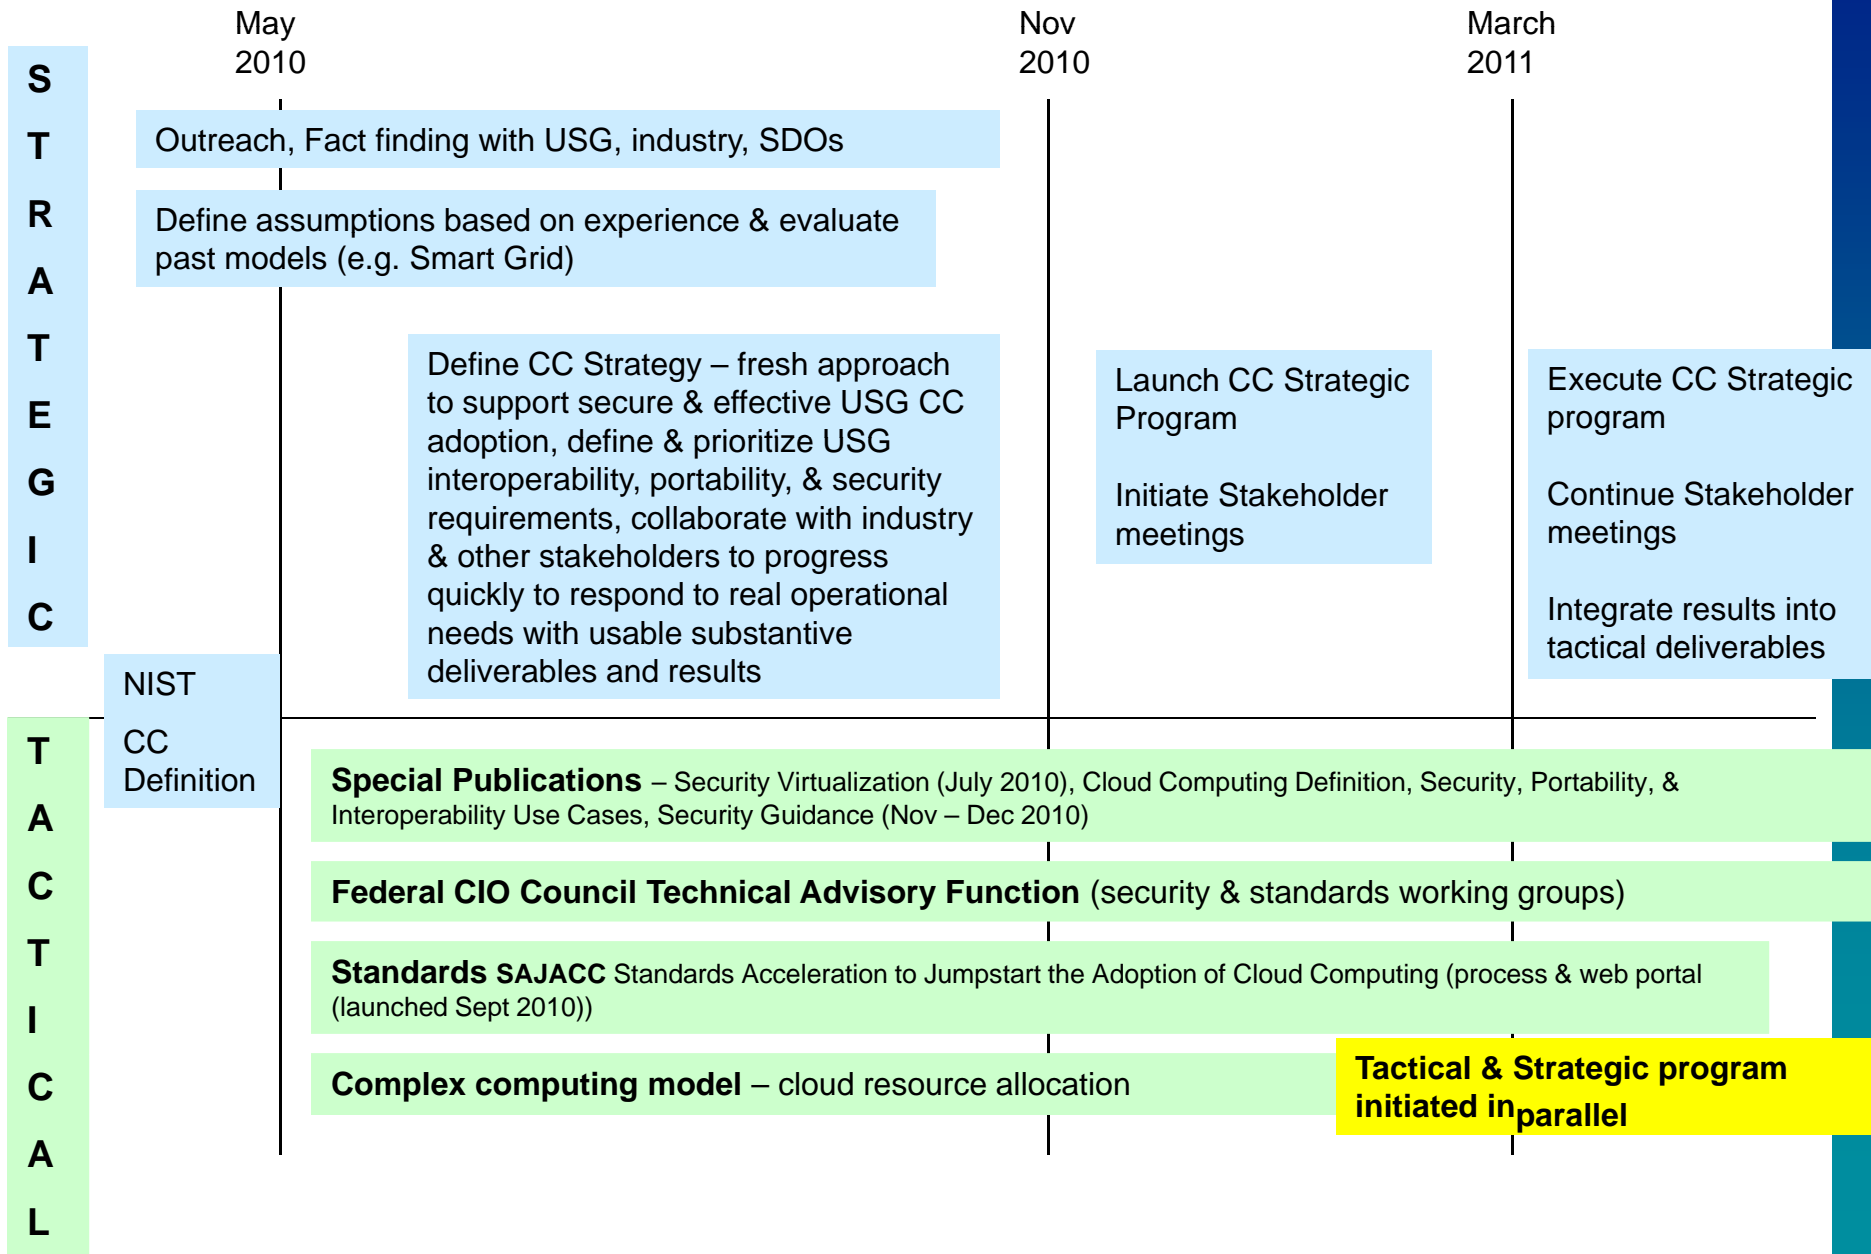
May 2010

Nov 2010

March 2011

S T R A T E G I C

Outreach, Fact finding with USG, industry, SDOs

Define assumptions based on experience & evaluate past models (e.g. Smart Grid)

Define CC Strategy – fresh approach to support secure & effective USG CC adoption, define & prioritize USG interoperability, portability, & security requirements, collaborate with industry & other stakeholders to progress quickly to respond to real operational needs with usable substantive deliverables and results

Launch CC Strategic Program

Initiate Stakeholder meetings

Execute CC Strategic program

Continue Stakeholder meetings

Integrate results into tactical deliverables

NIST

CC Definition

T A C T I C A L

**Special Publications** – Security Virtualization (July 2010), Cloud Computing Definition, Security, Portability, & Interoperability Use Cases, Security Guidance (Nov – Dec 2010)

**Federal CIO Council Technical Advisory Function** (security & standards working groups)

**Standards SAJACC** Standards Acceleration to Jumpstart the Adoption of Cloud Computing (process & web portal (launched Sept 2010))

**Complex computing model** – cloud resource allocation

**Tactical & Strategic program initiated in parallel**